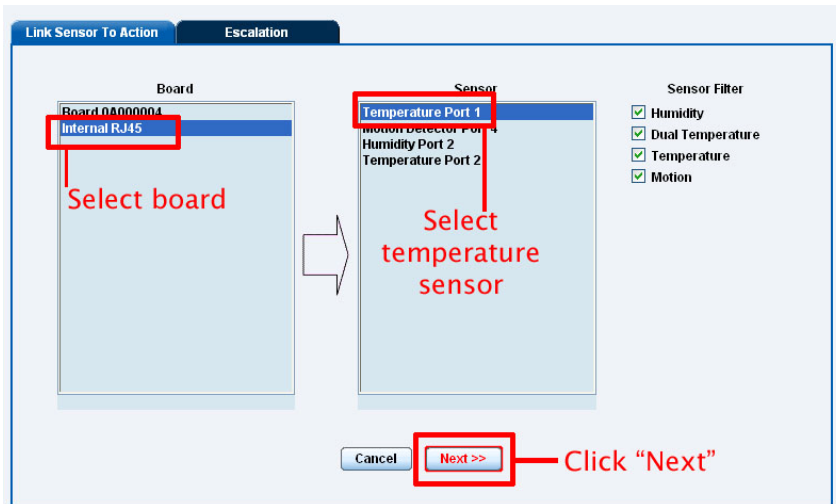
Link Sensor To Action
Escalation

Board
Board 0A000004
Internal RJ45

Select board

Sensor
Temperature Port 1
Motion Detector Port 4
Humidity Port 2
Temperature Port 2

Select temperature sensor

Sensor Filter
Humidity
Dual Temperature
Temperature
Motion

Cancel
Next >>

Click “Next”